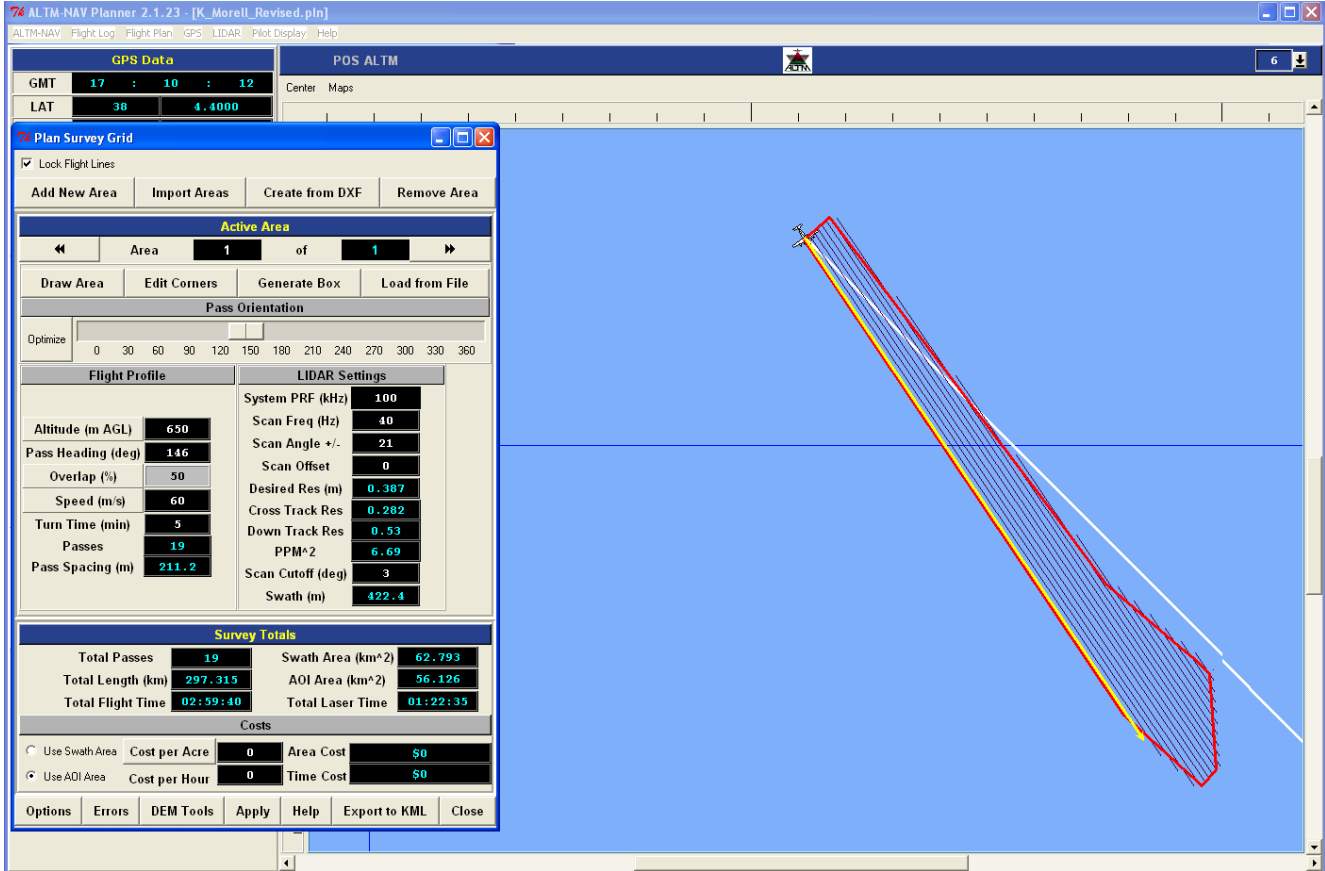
ALTM-NAV Planner 2.1.23 - [K_Morell_Revised.pln]
ALTM-NAV Flight Log Flight Plan GPS LIDAR Pilot Display Help

GPS Data
GMT 17 : 10 : 12
LAT 38 4.4000

POS ALTM
6
Center Maps

Plan Survey Grid
Lock Flight Lines
Add New Area | Import Areas | Create from DXF | Remove Area

Active Area
Area 1 of 1
Draw Area | Edit Corners | Generate Box | Load from File

Pass Orientation
Optimize
0 30 60 90 120 150 180 210 240 270 300 330 360

Flight Profile
Altitude (m AGL) 650
Pass Heading (deg) 146
Overlap (%) 50
Speed (m/s) 60
Turn Time (min) 5
Passes 19
Pass Spacing (m) 211.2

LIDAR Settings
System PRF (kHz) 100
Scan Freq (Hz) 40
Scan Angle +/- 21
Scan Offset 0
Desired Res (m) 0.387
Cross Track Res 0.282
Down Track Res 0.53
PPM^2 6.69
Scan Cutoff (deg) 3
Swath (m) 422.4

Survey Totals
Total Passes 19
Swath Area (km^2) 62.793
Total Length (km) 297.315
AOI Area (km^2) 56.126
Total Flight Time 02:59:40
Total Laser Time 01:22:35

Costs
Use Swath Area Cost per Acre 0 Area Cost $0
Use AOI Area Cost per Hour 0 Time Cost $0

Options | Errors | DEM Tools | Apply | Help | Export to KML | Close